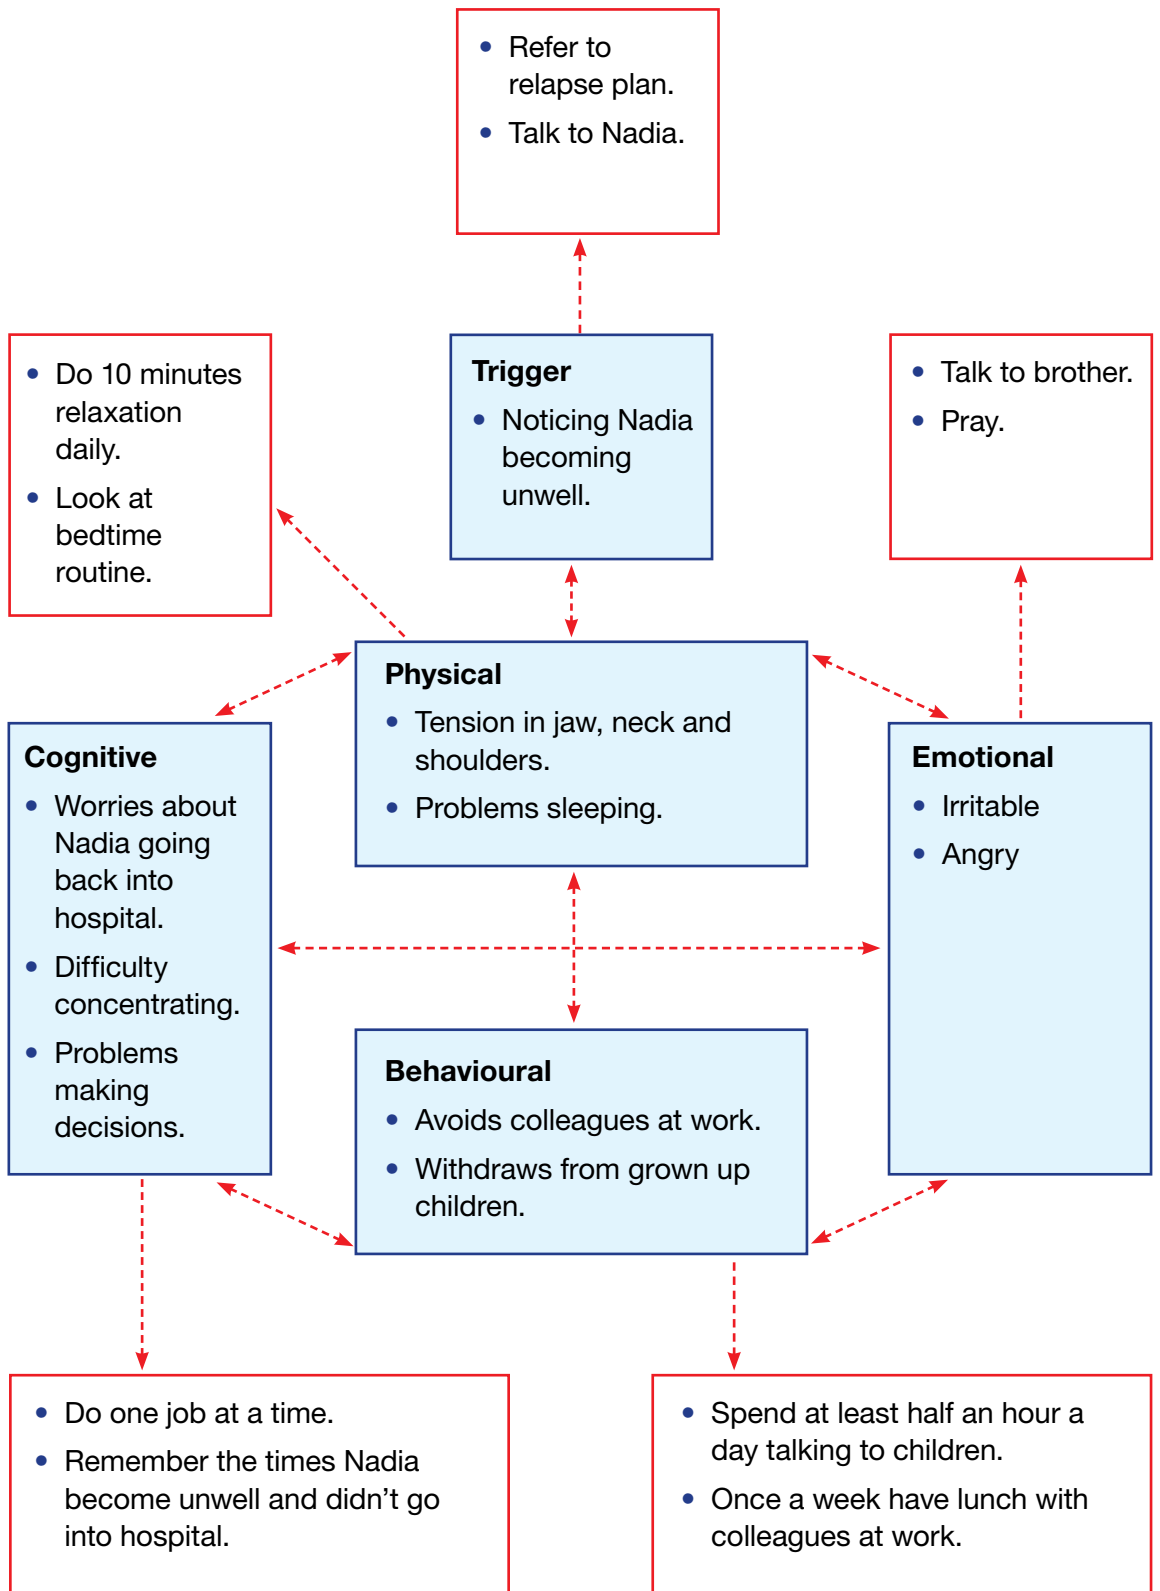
- Refer to relapse plan.
- Talk to Nadia.

- Do 10 minutes relaxation daily.
- Look at bedtime routine.

**Trigger**
- Noticing Nadia becoming unwell.

- Talk to brother.
- Pray.

**Physical**
- Tension in jaw, neck and shoulders.
- Problems sleeping.

**Cognitive**
- Worries about Nadia going back into hospital.
- Difficulty concentrating.
- Problems making decisions.

**Emotional**
- Irritable
- Angry

**Behavioural**
- Avoids colleagues at work.
- Withdraws from grown up children.

- Do one job at a time.
- Remember the times Nadia become unwell and didn't go into hospital.

- Spend at least half an hour a day talking to children.
- Once a week have lunch with colleagues at work.